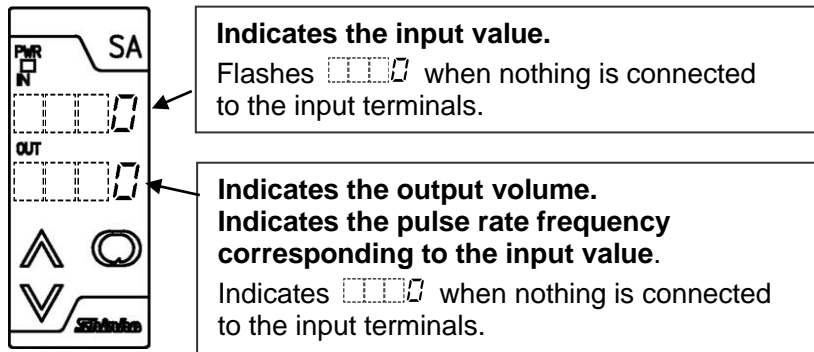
SA

PWR

IN

0

OUT

0

Shinko

**Indicates the input value.**

Flashes 0 when nothing is connected to the input terminals.

**Indicates the output volume.**
**Indicates the pulse rate frequency corresponding to the input value**.

Indicates 0 when nothing is connected to the input terminals.